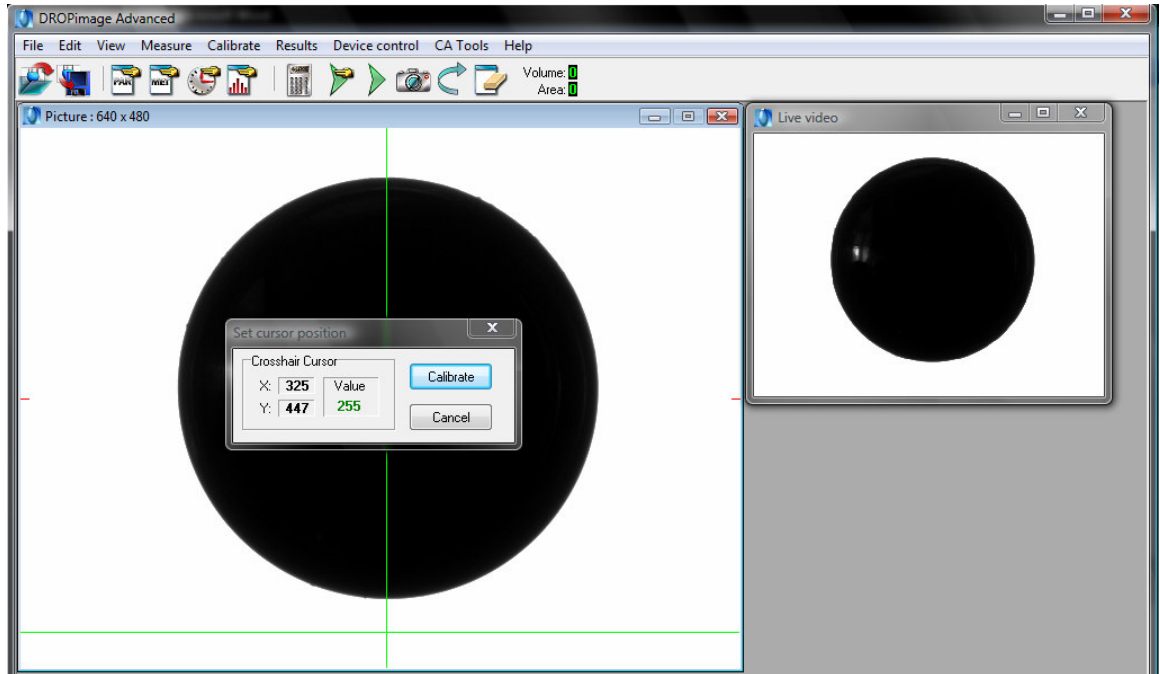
DROPimage Advanced

File Edit View Measure Calibrate Results Device control CA Tools Help

PAR MEI

Volume: 0
Area: 0

Picture : 640 x 480

Live video

Set cursor position

Crosshair Cursor
X: 325
Y: 447
Value
255

Calibrate
Cancel